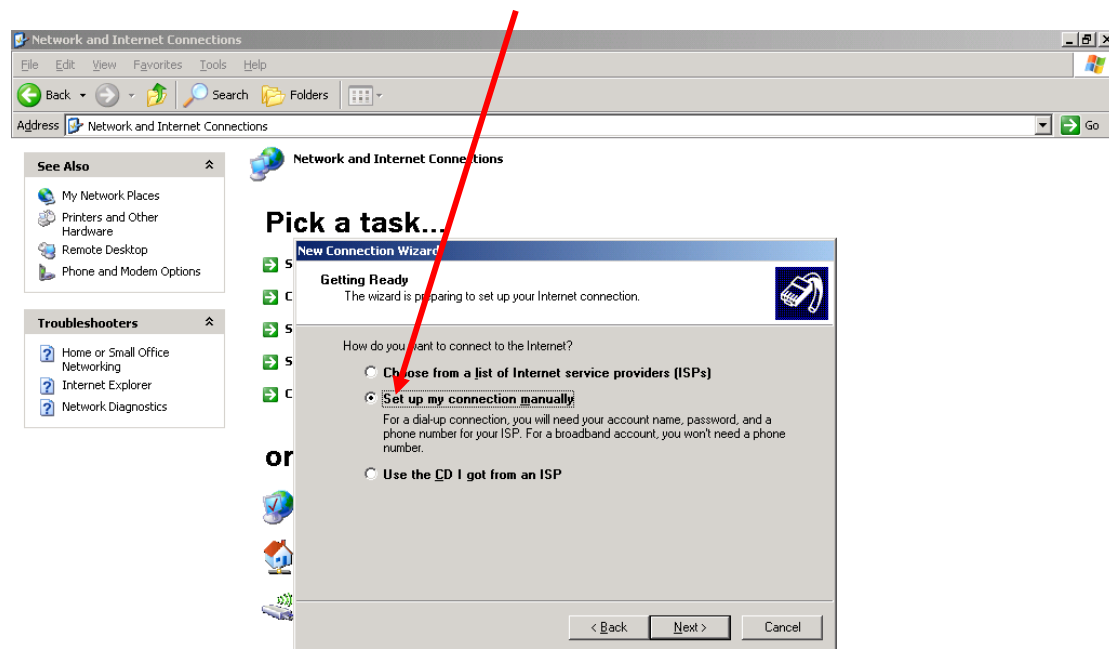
Network and Internet Connections

File Edit View Favorites Tools Help

Back Search Folders

Address Network and Internet Connections Go

See Also

My Network Places
Printers and Other Hardware
Remote Desktop
Phone and Modem Options

Troubleshooters

Home or Small Office Networking
Internet Explorer
Network Diagnostics

Network and Internet Connections

Pick a task...

S
C
S
S
C

or

New Connection Wizard

Getting Ready
The wizard is preparing to set up your Internet connection.

How do you want to connect to the Internet?

Choose from a list of Internet service providers (ISPs)

Set up my connection manually

For a dial-up connection, you will need your account name, password, and a phone number for your ISP. For a broadband account, you won't need a phone number.

Use the CD I got from an ISP

< Back Next > Cancel